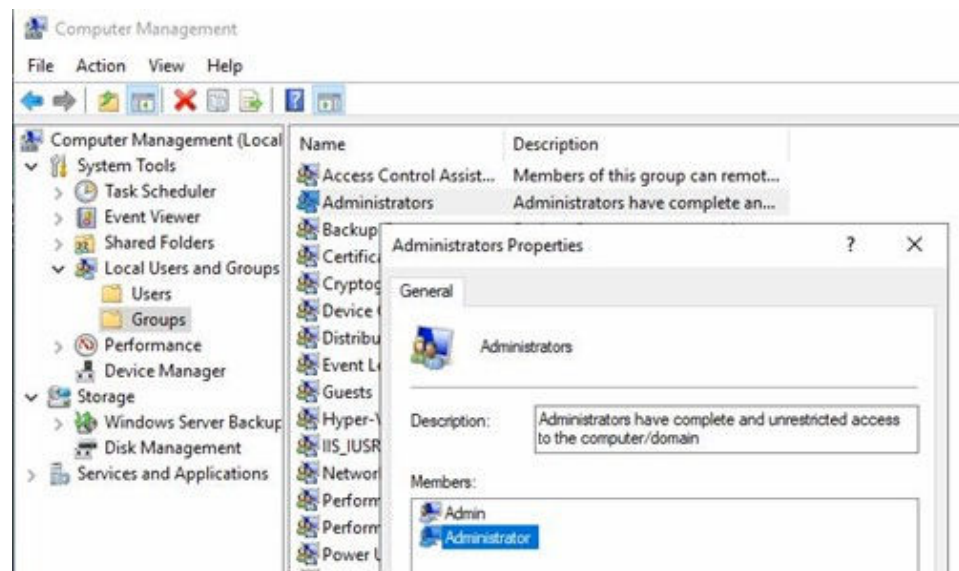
Computer Management

File Action View Help

Computer Management (Local
System Tools
Task Scheduler
Event Viewer
Shared Folders
Local Users and Groups
Users
Groups
Performance
Device Manager
Storage
Windows Server Backup
Disk Management
Services and Applications

| Name | Description |
|---|---|
| Access Control Assist... | Members of this group can remot... |
| Administrators | Administrators have complete an... |
| Backup | |
| Certific | |
| Cryptog | |
| Device | |
| Distribu | |
| Event L | |
| Guests | |
| Hyper-V | |
| IIS_IUSR | |
| Networ | |
| Perform | |
| Perform | |
| Power U | |

Administrators Properties ? X

General

Administrators

Description: Administrators have complete and unrestricted access to the computer/domain

Members:
Admin
Administrator